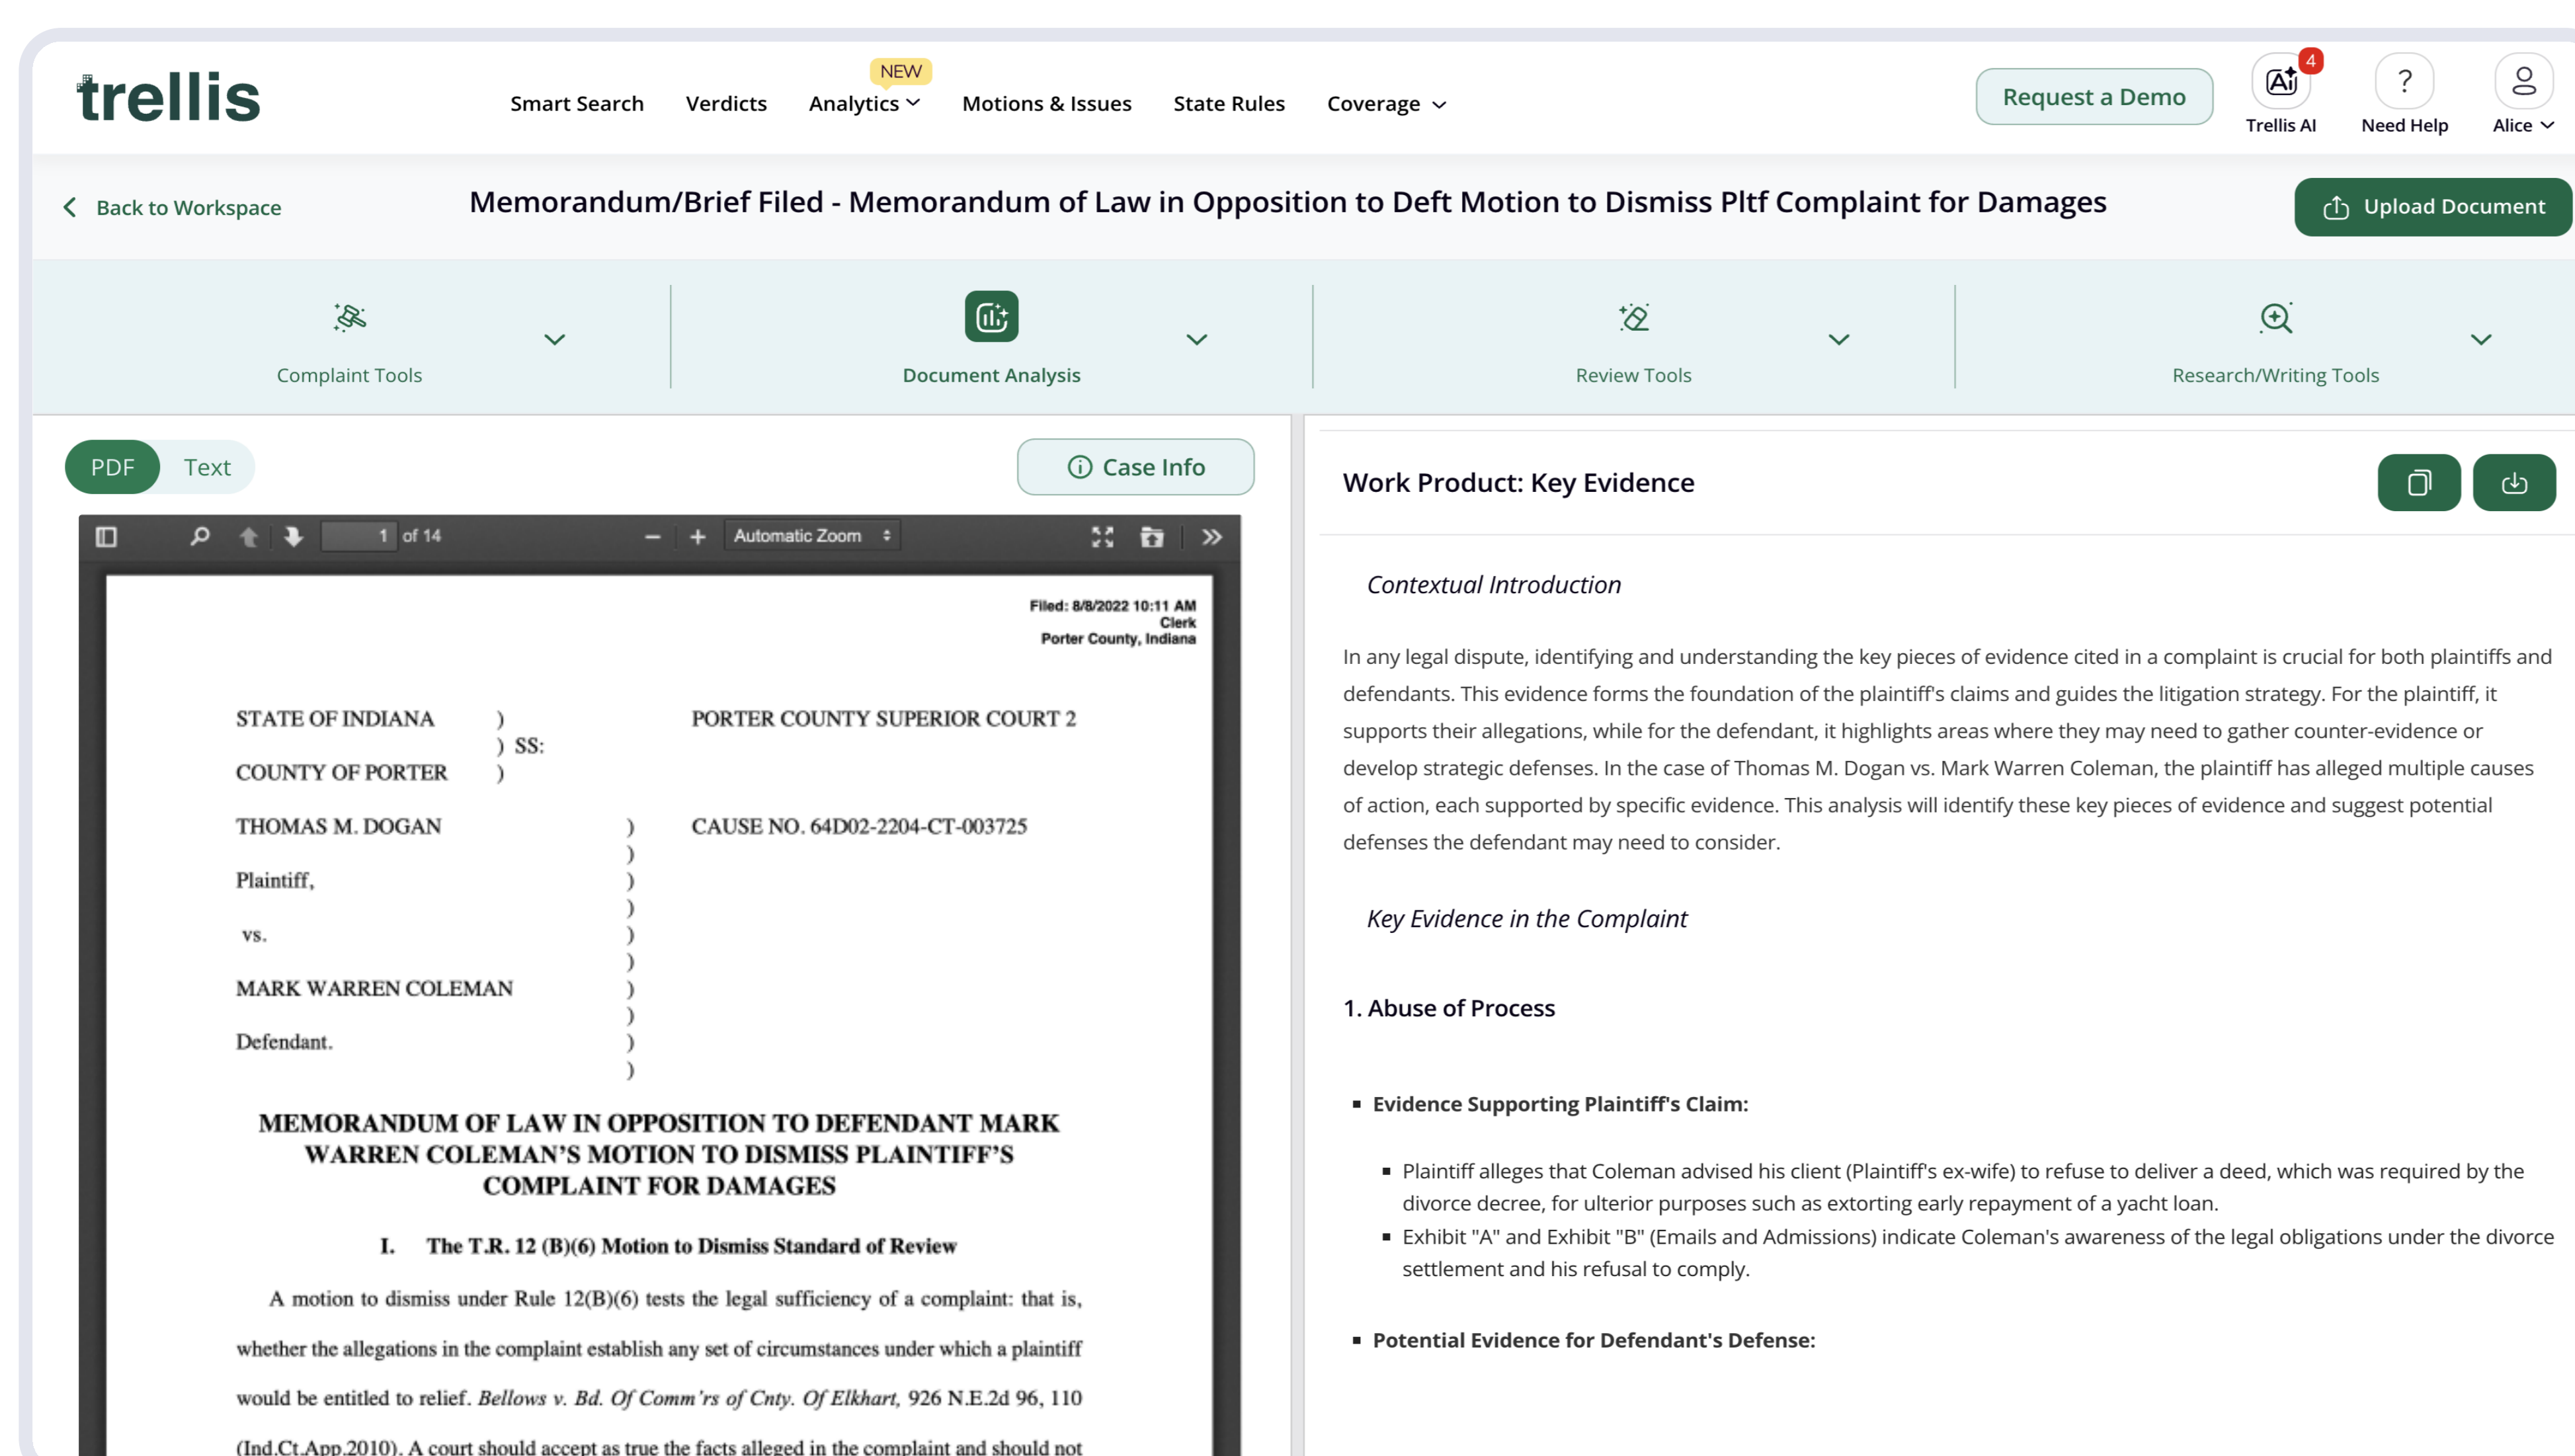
trellis

Smart Search Verdicts NEW Analytics Motions & Issues State Rules Coverage

Request a Demo

4 Trellis AI Need Help Alice

Back to Workspace

Memorandum/Brief Filed - Memorandum of Law in Opposition to Deft Motion to Dismiss Pltf Complaint for Damages

Upload Document

Complaint Tools Document Analysis Review Tools Research/Writing Tools

PDF Text

Case Info

1 of 14 Automatic Zoom

Filed: 8/8/2022 10:11 AM
Clerk
Porter County, Indiana

STATE OF INDIANA )
) SS:
COUNTY OF PORTER )

PORTER COUNTY SUPERIOR COURT 2

THOMAS M. DOGAN )
)
Plaintiff, )
)
vs. )
)
MARK WARREN COLEMAN )
)
Defendant. )
)

CAUSE NO. 64D02-2204-CT-003725

MEMORANDUM OF LAW IN OPPOSITION TO DEFENDANT MARK WARREN COLEMAN'S MOTION TO DISMISS PLAINTIFF'S COMPLAINT FOR DAMAGES

I. The T.R. 12 (B)(6) Motion to Dismiss Standard of Review

A motion to dismiss under Rule 12(B)(6) tests the legal sufficiency of a complaint: that is, whether the allegations in the complaint establish any set of circumstances under which a plaintiff would be entitled to relief. *Bellows v. Bd. Of Comm'rs of Cnty. Of Elkhart*, 926 N.E.2d 96, 110 (Ind.Ct.App.2010). A court should accept as true the facts alleged in the complaint and should not

Work Product: Key Evidence

*Contextual Introduction*

In any legal dispute, identifying and understanding the key pieces of evidence cited in a complaint is crucial for both plaintiffs and defendants. This evidence forms the foundation of the plaintiff's claims and guides the litigation strategy. For the plaintiff, it supports their allegations, while for the defendant, it highlights areas where they may need to gather counter-evidence or develop strategic defenses. In the case of Thomas M. Dogan vs. Mark Warren Coleman, the plaintiff has alleged multiple causes of action, each supported by specific evidence. This analysis will identify these key pieces of evidence and suggest potential defenses the defendant may need to consider.

*Key Evidence in the Complaint*

1. Abuse of Process

- **Evidence Supporting Plaintiff's Claim:**
  - Plaintiff alleges that Coleman advised his client (Plaintiff's ex-wife) to refuse to deliver a deed, which was required by the divorce decree, for ulterior purposes such as extorting early repayment of a yacht loan.
  - Exhibit "A" and Exhibit "B" (Emails and Admissions) indicate Coleman's awareness of the legal obligations under the divorce settlement and his refusal to comply.
- **Potential Evidence for Defendant's Defense:**